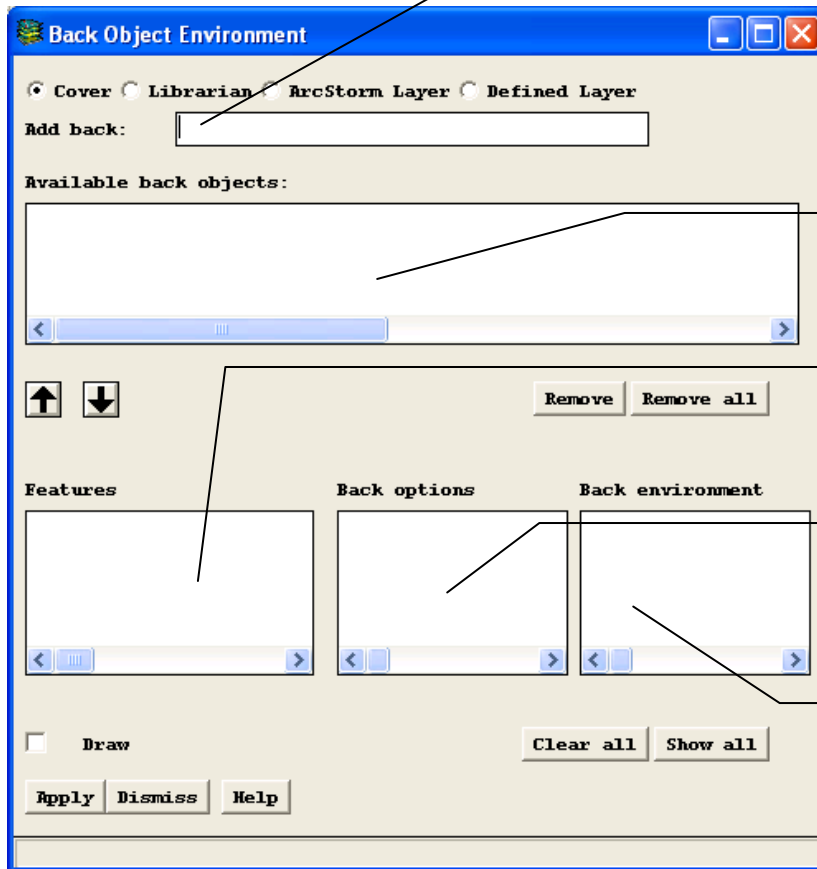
Back Object Environment

Cover Librarian ArcStorm Layer Defined Layer

Add back:

Available back objects:

Remove Remove all

Features

Back options

Back environment

Draw

Clear all Show all

Apply Dismiss Help